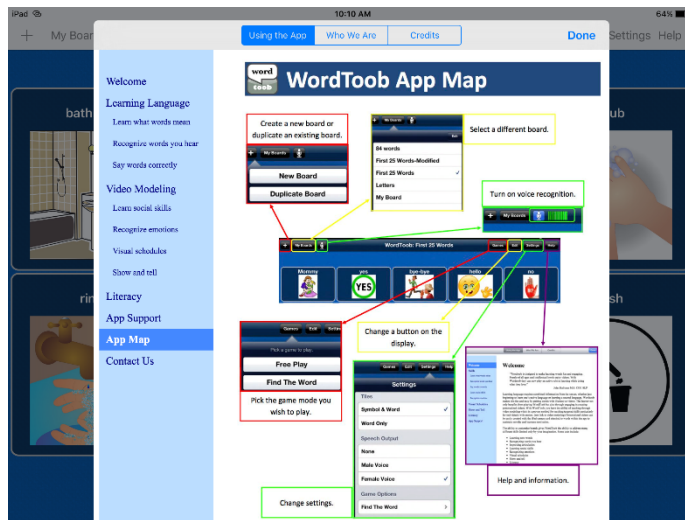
iPad 10:10 AM 64%

+ My Board Settings Help

Using the App Who We Are Credits Done

Welcome

Learning Language

Learn what words mean

Recognize words you hear

Say words correctly

Video Modeling

Learn social skills

Recognize emotions

Visual schedules

Show and tell

Literacy

App Support

App Map

Contact Us

word toob WordToob App Map

Create a new board or duplicate an existing board.

My Boards

New Board

Duplicate Board

My Boards

84 words

First 25 Words-Modified

First 25 Words

Letters

My Board

Select a different board.

Turn on voice recognition.

My Boards

WordToob: First 25 Words

Mommy yes bye-bye hello no

YES

Games Edit Settings Help

Pick a game to play.

Free Play

Find The Word

Pick the game mode you wish to play.

Change a button on the display.

Games Edit Settings Help

Settings

Tiles

Symbol & Word

Word Only

Speech Output

None

Male Voice

Female Voice

Game Options

Find The Word

Change settings.

Welcome

Help and information.

bath ub ri sh